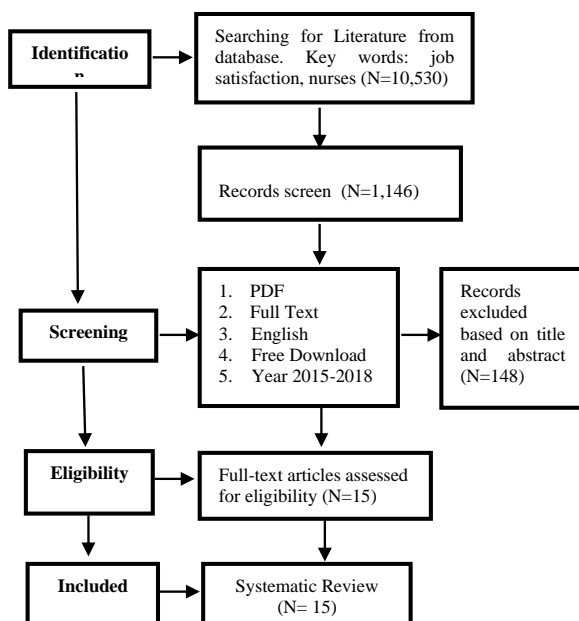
Identificatio n

Searching for Literature from database. Key words: job satisfaction, nurses (N=10,530)

Records screen (N=1,146)

Screening

1. PDF
2. Full Text
3. English
4. Free Download
5. Year 2015-2018

Records excluded based on title and abstract (N=148)

Eligibility

Full-text articles assessed for eligibility (N=15)

Included

Systematic Review (N= 15)